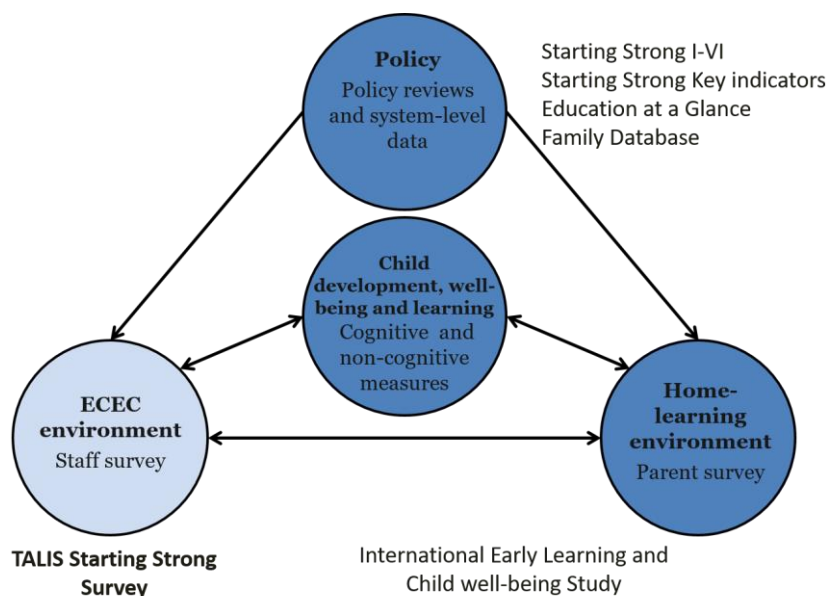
Policy
Policy reviews and system-level data

Starting Strong I-VI
Starting Strong Key indicators
Education at a Glance
Family Database

Child development, well-being and learning
Cognitive and non-cognitive measures

ECEC environment
Staff survey

Home-learning environment
Parent survey

TALIS Starting Strong Survey

International Early Learning and Child well-being Study